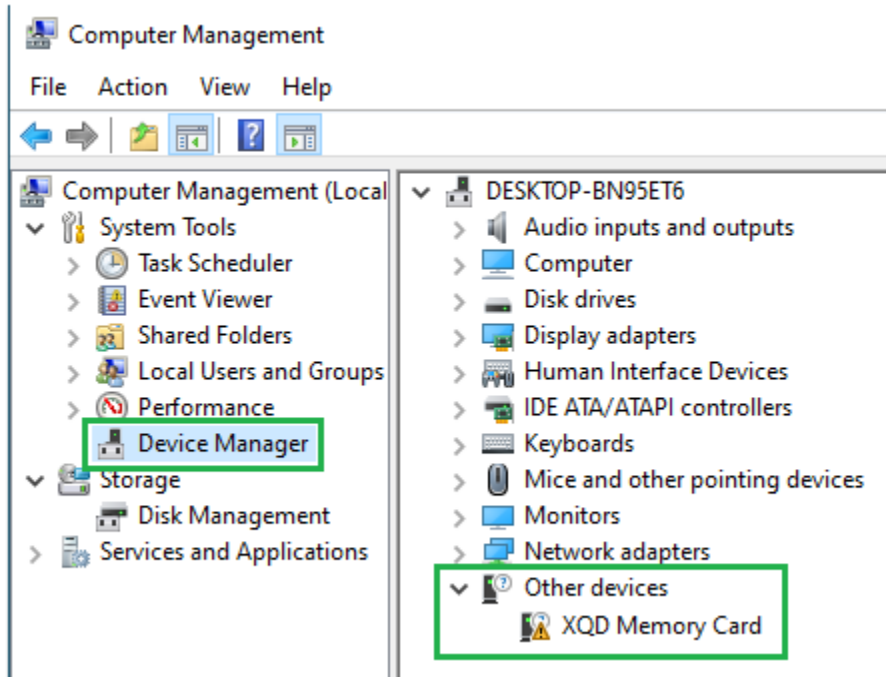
Computer Management

File Action View Help

Computer Management (Local
System Tools
Task Scheduler
Event Viewer
Shared Folders
Local Users and Groups
Performance
Device Manager
Storage
Disk Management
Services and Applications

DESKTOP-BN95ET6
Audio inputs and outputs
Computer
Disk drives
Display adapters
Human Interface Devices
IDE ATA/ATAPI controllers
Keyboards
Mice and other pointing devices
Monitors
Network adapters
Other devices
XQD Memory Card